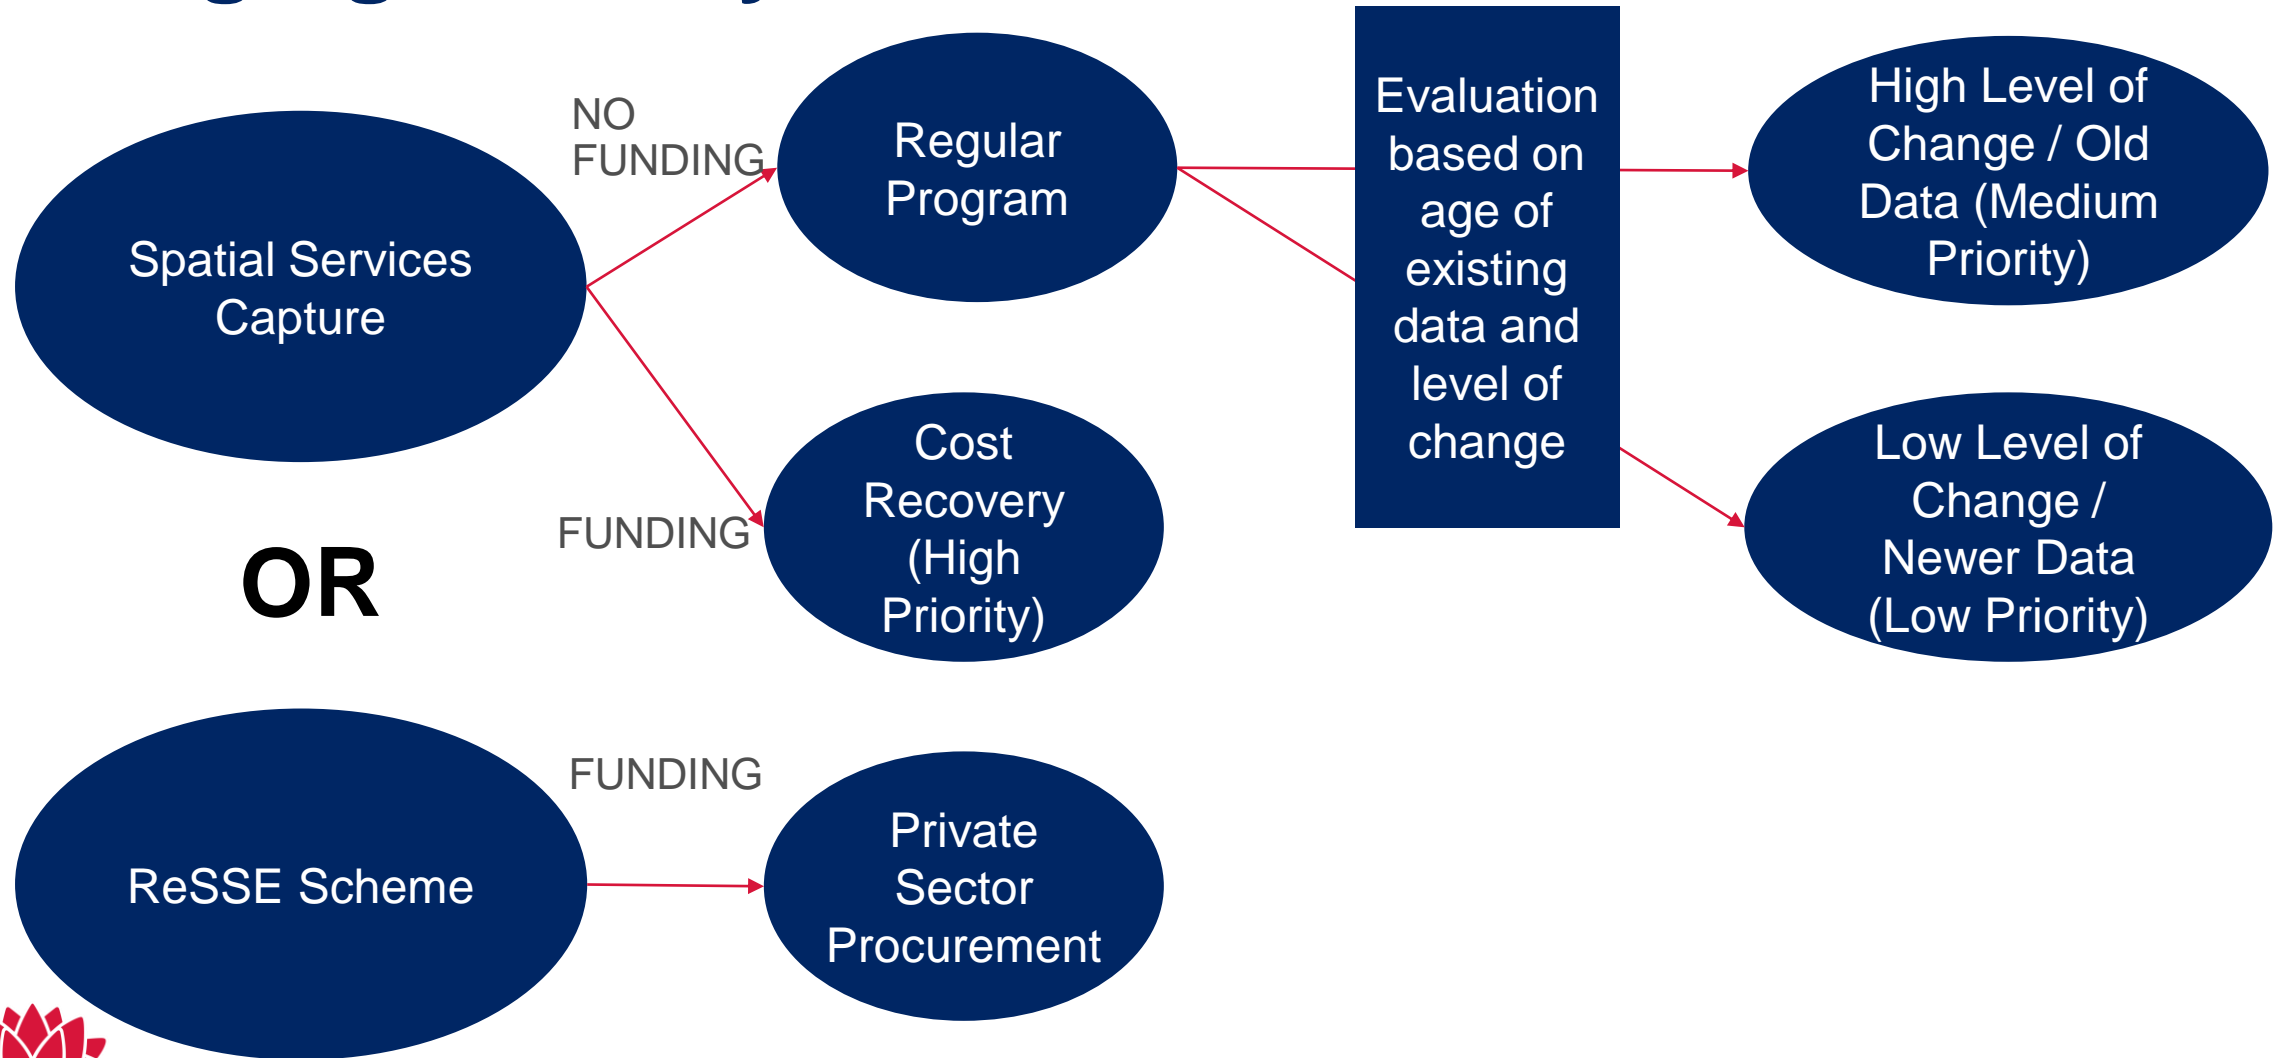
Spatial Services Capture

NO FUNDING

Regular Program

FUNDING

Cost Recovery (High Priority)

Evaluation based on age of existing data and level of change

High Level of Change / Old Data (Medium Priority)

Low Level of Change / Newer Data (Low Priority)

OR

ReSSE Scheme

FUNDING

Private Sector Procurement